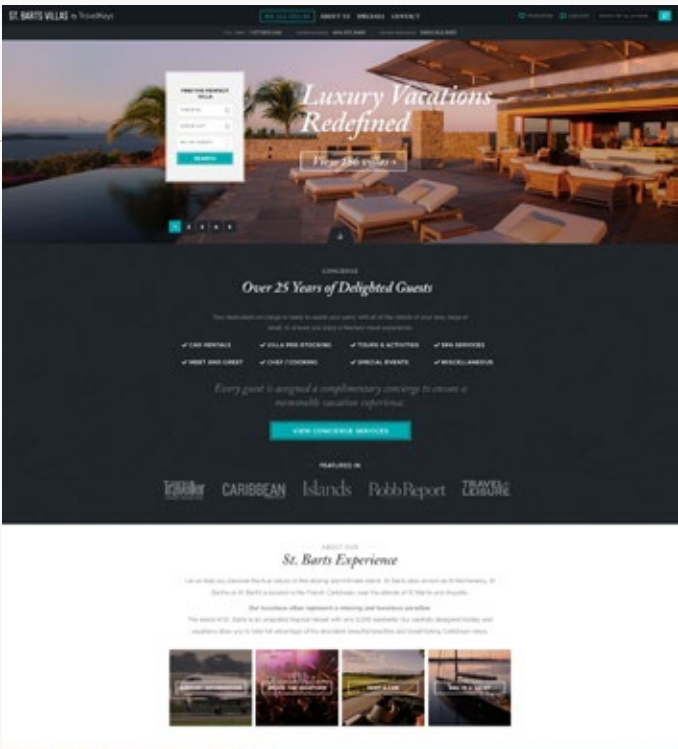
ST. BARTS VILLAS by TravelKeys

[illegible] ABOUT US SPECIALS CONTACT

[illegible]

FIND THE PERFECT VILLA

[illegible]

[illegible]

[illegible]

SEARCH

Luxury Vacations Redefined

View 180 villas »

CONCIERGE

Over 25 Years of Delighted Guests

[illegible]

✓ CAR RENTALS ✓ VILLA PRE-STOCKING ✓ TOURS & ACTIVITIES ✓ SPA SERVICES

✓ MEET AND GREET ✓ CHEF / COOKING ✓ SPECIAL EVENTS ✓ MISCELLANEOUS

Every guest is assigned a complimentary concierge to ensure a memorable vacation experience.

VIEW CONCIERGE SERVICES

FEATURED IN

Traveller CARIBBEAN Islands RobbReport TRAVEL+LEISURE

ABOUT OUR

St. Barts Experience

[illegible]

Our luxurious villas represent a relaxing and luxurious paradise

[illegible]

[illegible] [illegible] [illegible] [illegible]